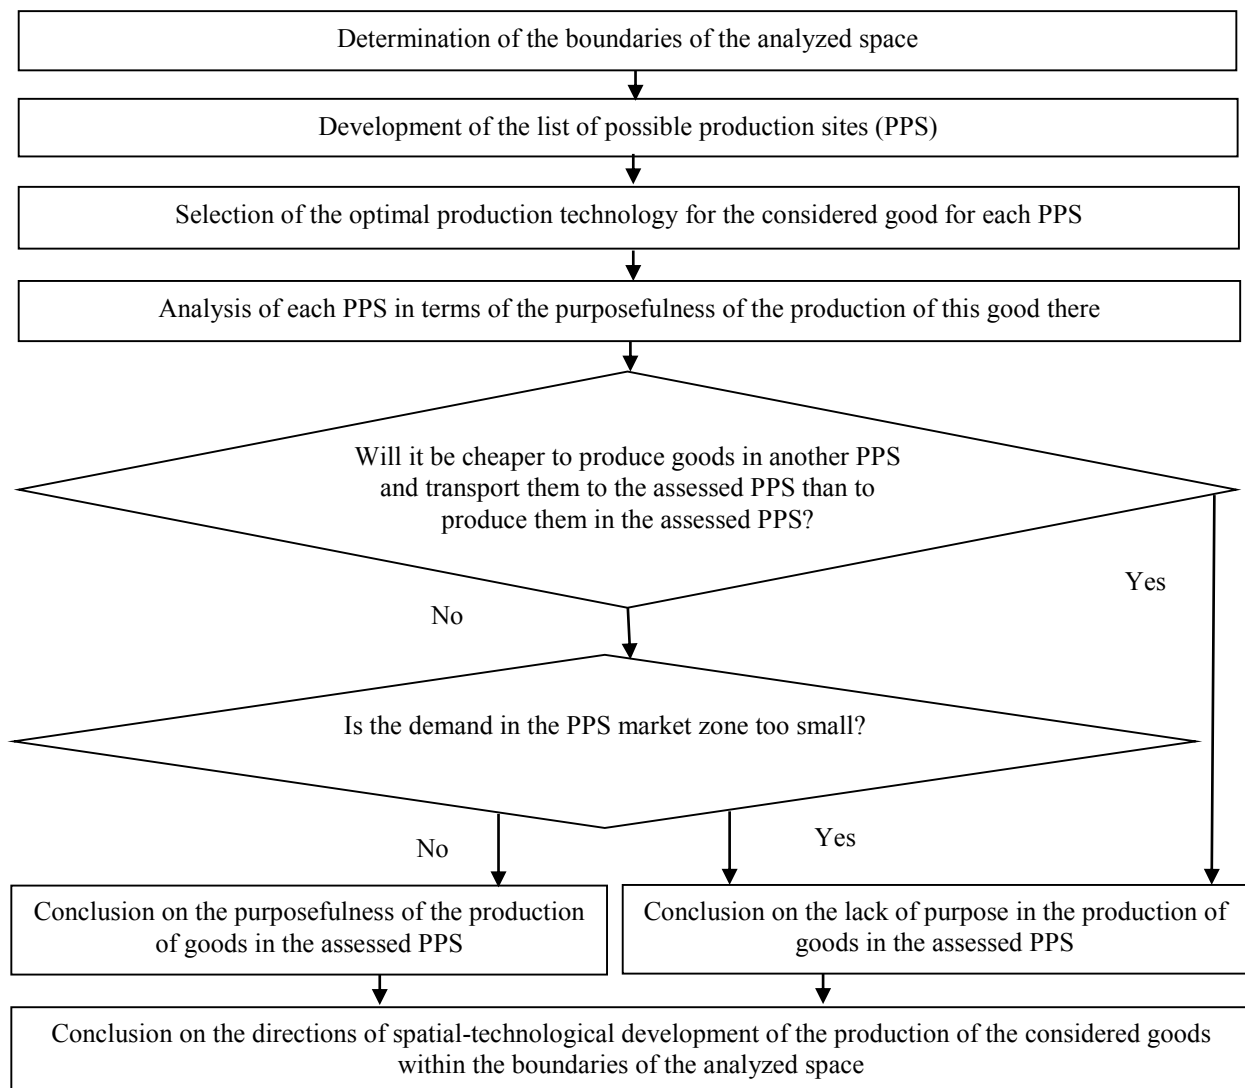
Determination of the boundaries of the analyzed space

Development of the list of possible production sites (PPS)

Selection of the optimal production technology for the considered good for each PPS

Analysis of each PPS in terms of the purposefulness of the production of this good there

Will it be cheaper to produce goods in another PPS and transport them to the assessed PPS than to produce them in the assessed PPS?

Yes

No

Is the demand in the PPS market zone too small?

No

Yes

Conclusion on the purposefulness of the production of goods in the assessed PPS

Conclusion on the lack of purpose in the production of goods in the assessed PPS

Conclusion on the directions of spatial-technological development of the production of the considered goods within the boundaries of the analyzed space